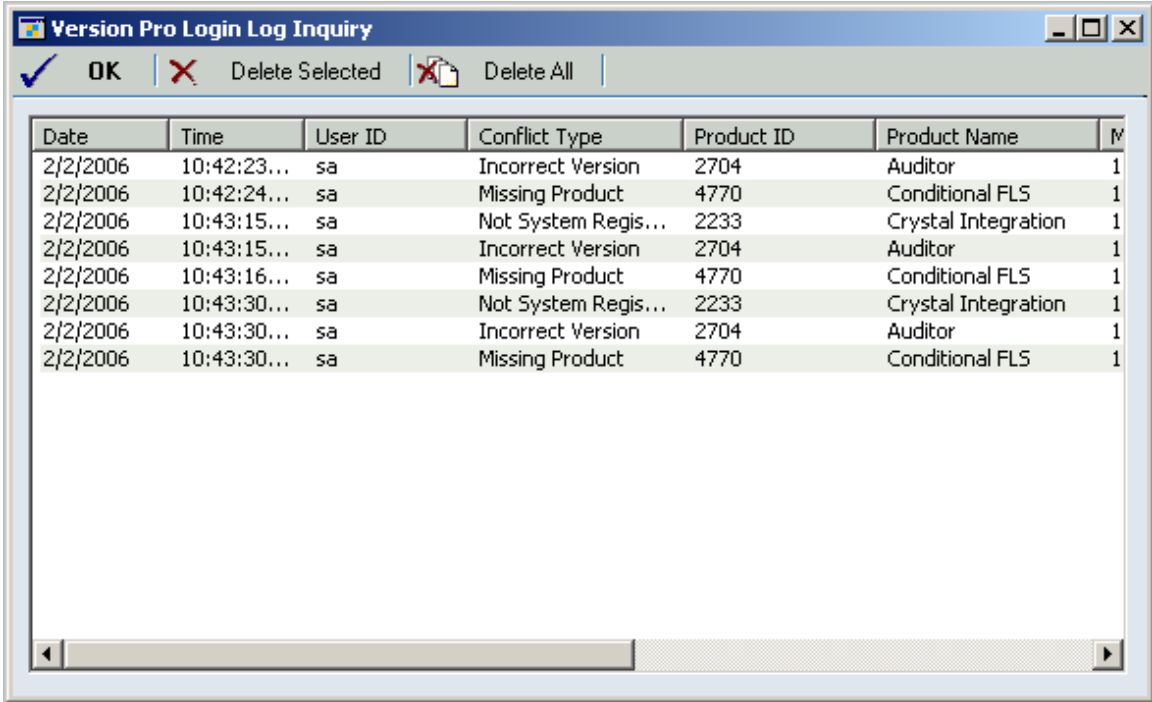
Version Pro Login Log Inquiry

OK Delete Selected Delete All

| Date | Time | User ID | Conflict Type | Product ID | Product Name | M |
|---|---|---|---|---|---|---|
| 2/2/2006 | 10:42:23... | sa | Incorrect Version | 2704 | Auditor | 1 |
| 2/2/2006 | 10:42:24... | sa | Missing Product | 4770 | Conditional FLS | 1 |
| 2/2/2006 | 10:43:15... | sa | Not System Regis... | 2233 | Crystal Integration | 1 |
| 2/2/2006 | 10:43:15... | sa | Incorrect Version | 2704 | Auditor | 1 |
| 2/2/2006 | 10:43:16... | sa | Missing Product | 4770 | Conditional FLS | 1 |
| 2/2/2006 | 10:43:30... | sa | Not System Regis... | 2233 | Crystal Integration | 1 |
| 2/2/2006 | 10:43:30... | sa | Incorrect Version | 2704 | Auditor | 1 |
| 2/2/2006 | 10:43:30... | sa | Missing Product | 4770 | Conditional FLS | 1 |